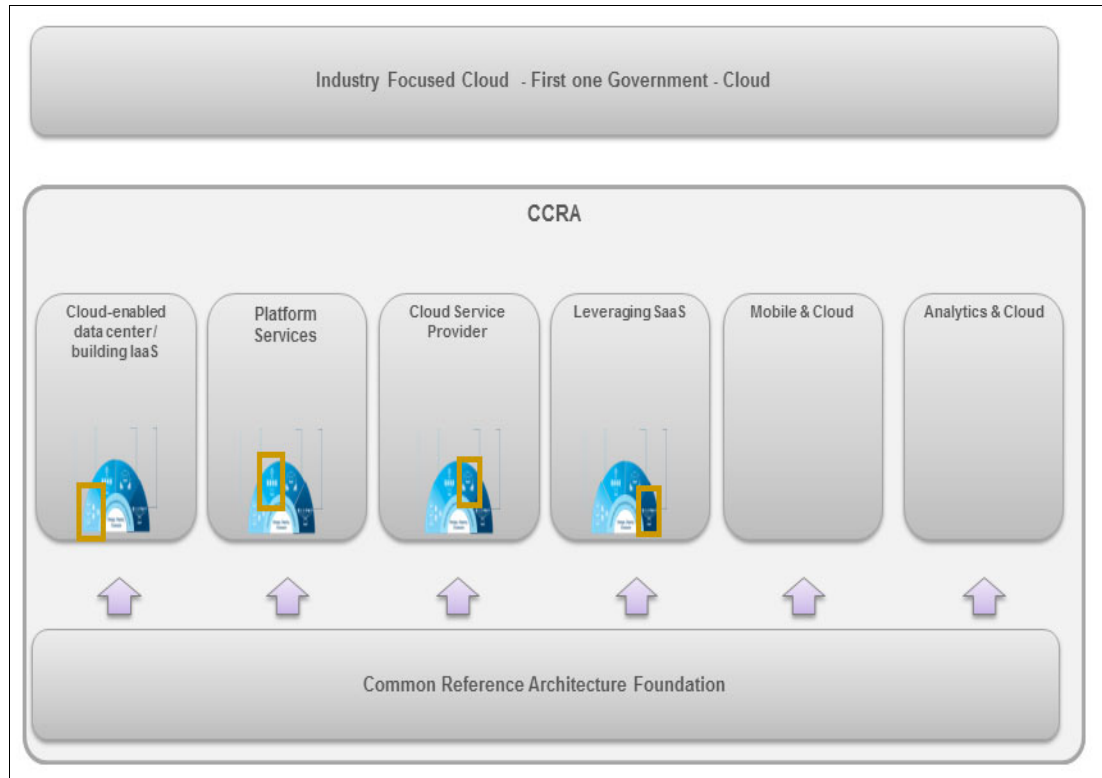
Industry Focused Cloud - First one Government - Cloud

CCRA

Cloud-enabled data center / building IaaS

Platform Services

Cloud Service Provider

Leveraging SaaS

Mobile & Cloud

Analytics & Cloud

Common Reference Architecture Foundation